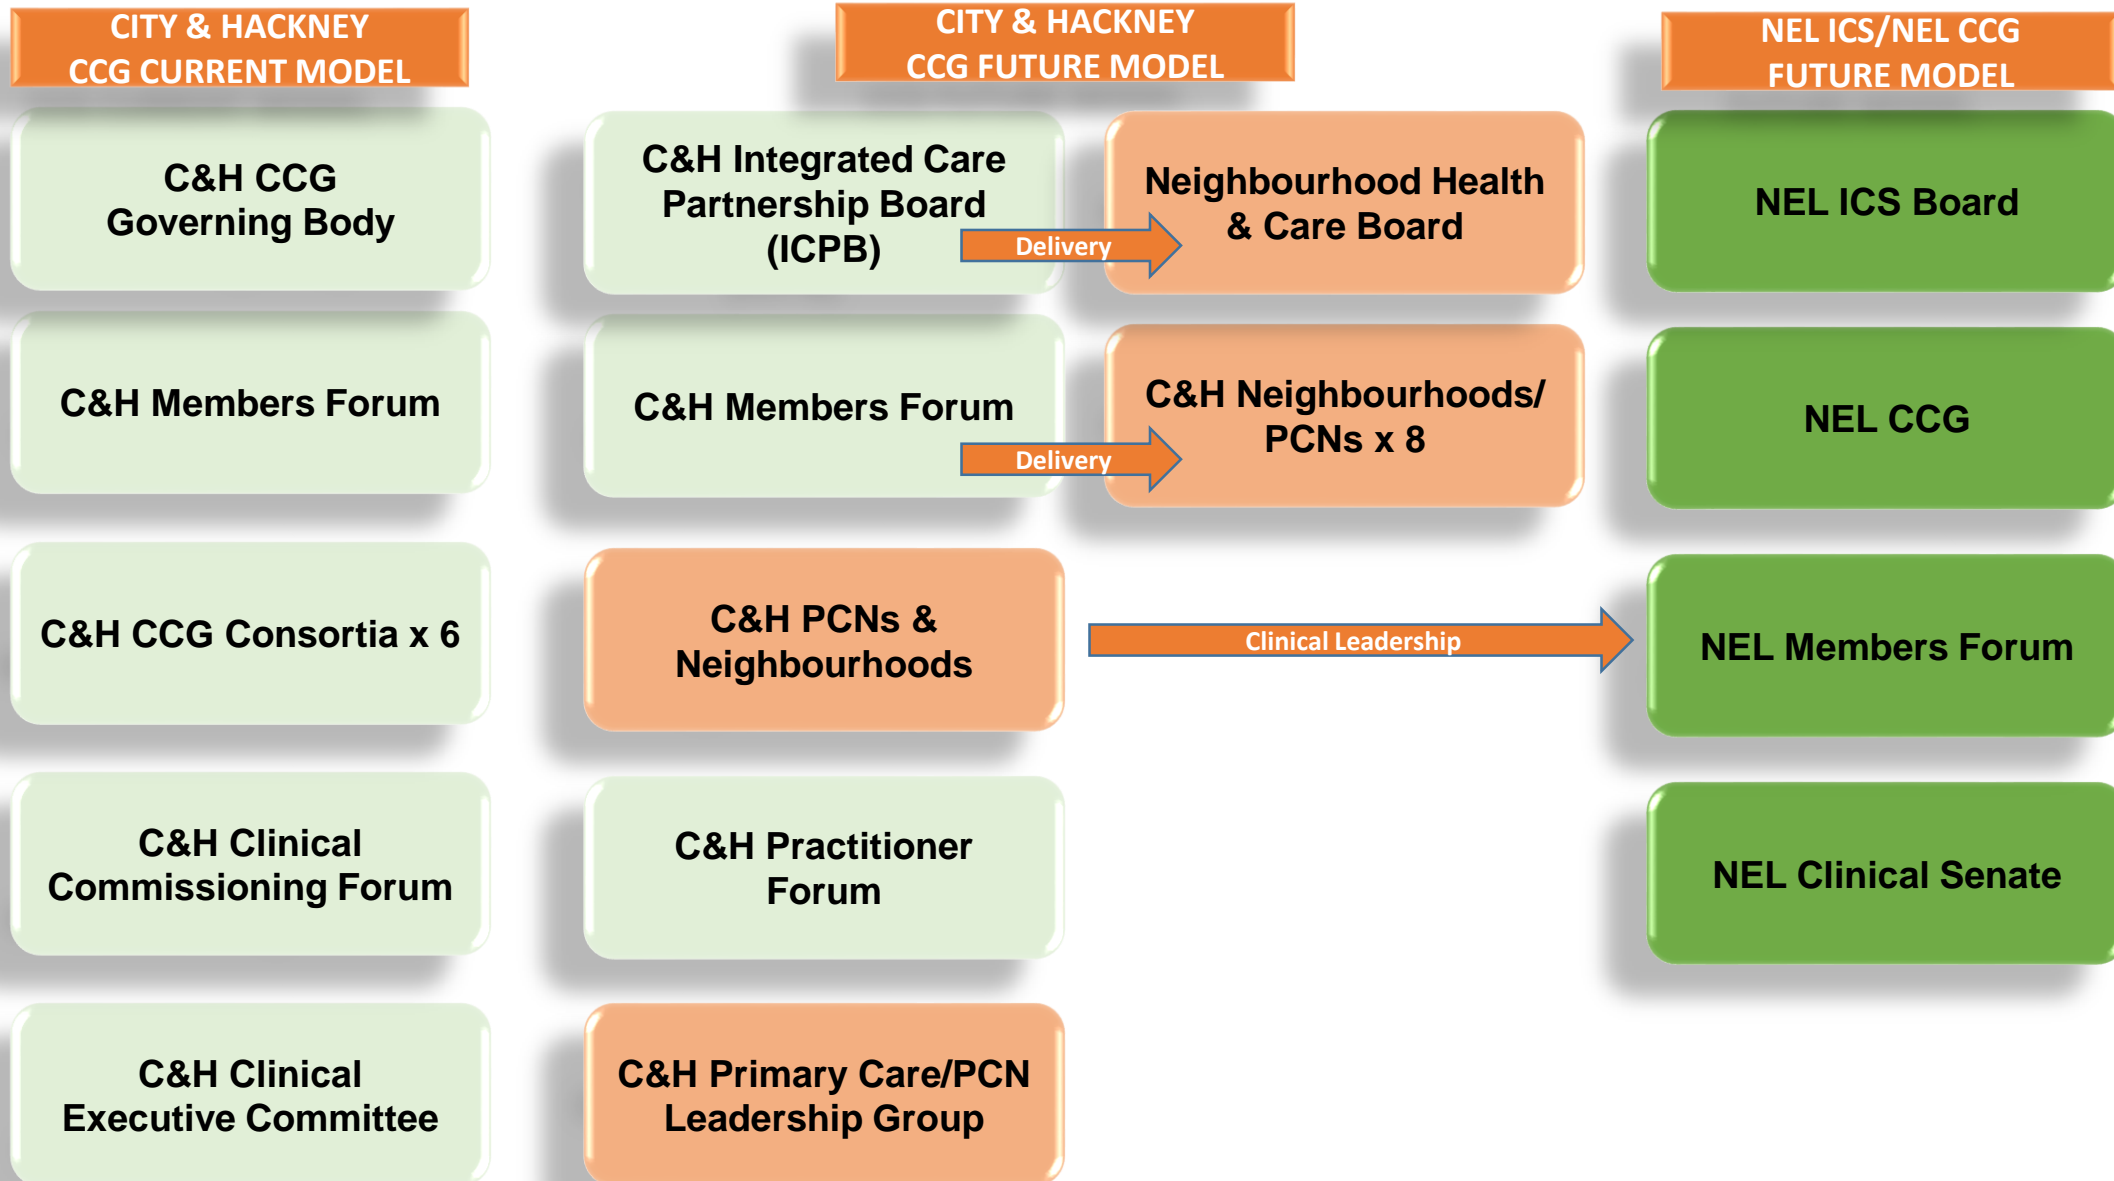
CITY & HACKNEY CCG CURRENT MODEL

C&H CCG Governing Body

C&H Members Forum

C&H CCG Consortia x 6

C&H Clinical Commissioning Forum

C&H Clinical Executive Committee

CITY & HACKNEY CCG FUTURE MODEL

C&H Integrated Care Partnership Board (ICPB)

Delivery

Neighbourhood Health & Care Board

C&H Members Forum

Delivery

C&H Neighbourhoods/ PCNs x 8

C&H PCNs & Neighbourhoods

Clinical Leadership

C&H Practitioner Forum

C&H Primary Care/PCN Leadership Group

NEL ICS/NEL CCG FUTURE MODEL

NEL ICS Board

NEL CCG

NEL Members Forum

NEL Clinical Senate